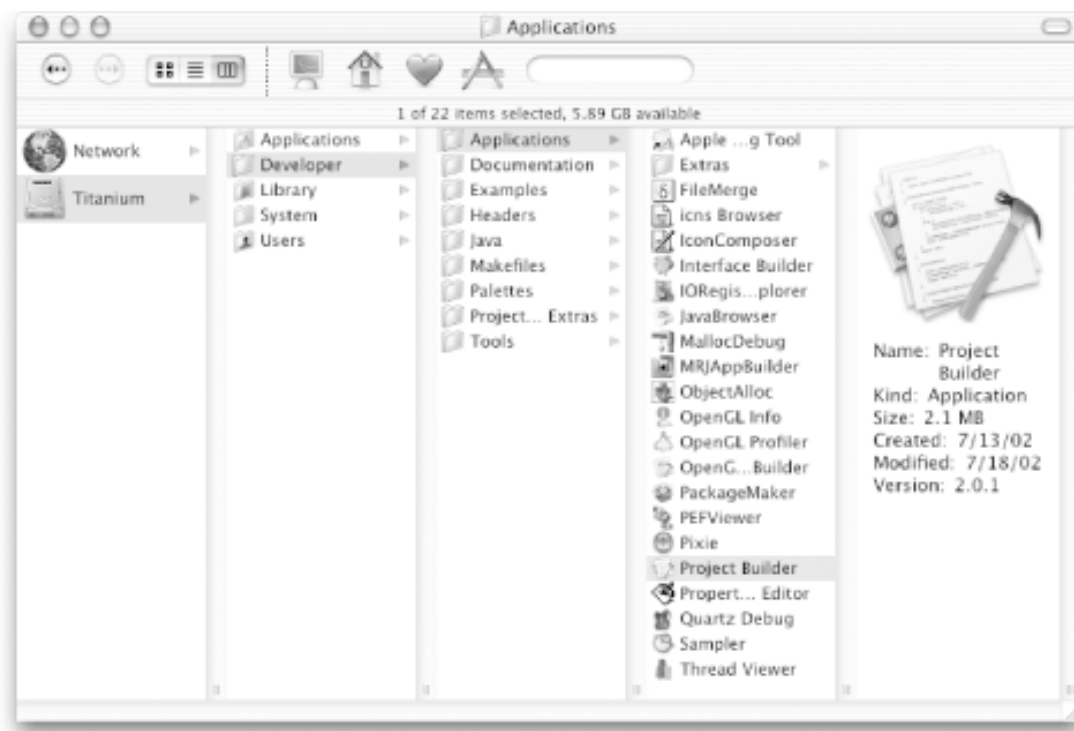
Applications

1 of 22 items selected, 5.89 GB available

Network
Titanium

Applications
Developer
Library
System
Users

Applications
Documentation
Examples
Headers
Java
Makefiles
Palettes
Project... Extras
Tools

Apple ...g Tool
Extras
FileMerge
icns Browser
IconComposer
Interface Builder
IORegis...plorer
JavaBrowser
MallocDebug
MRJAppBuilder
ObjectAlloc
OpenGL Info
OpenGL Profiler
OpenG...Builder
PackageMaker
PEFViewer
Pixie
Project Builder
Propert... Editor
Quartz Debug
Sampler
Thread Viewer

Name: Project Builder
Kind: Application
Size: 2.1 MB
Created: 7/13/02
Modified: 7/18/02
Version: 2.0.1